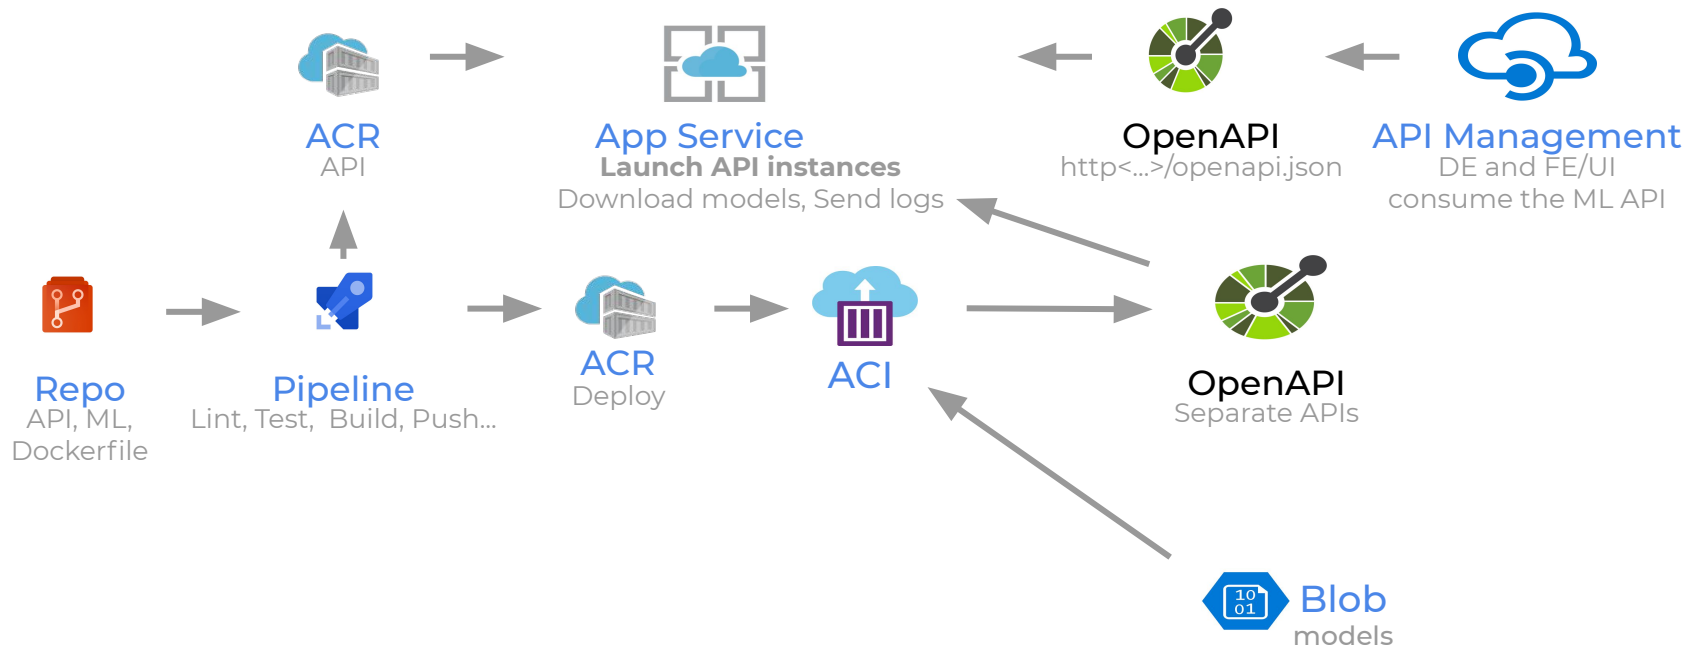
ACR
API

App Service
Launch API instances
Download models, Send logs

OpenAPI
http<...>/openapi.json

API Management
DE and FE/UI
consume the ML API

Repo
API, ML,
Dockerfile

Pipeline
Lint, Test, Build, Push...

ACR
Deploy

ACI

OpenAPI
Separate APIs

10
01

Blob
models